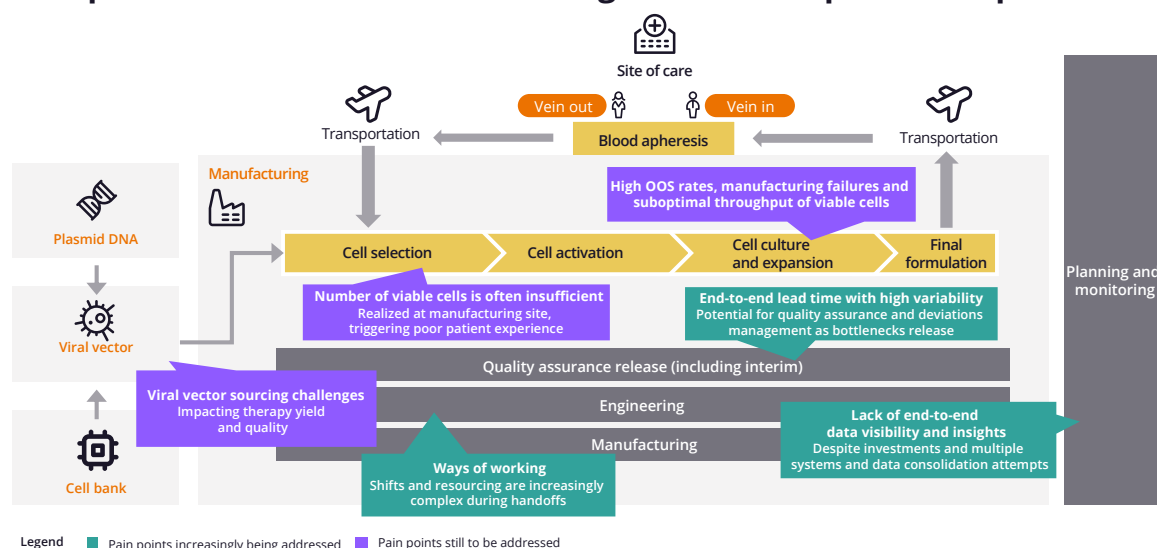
Site of care

Vein out

Vein in

Transportation

Blood apheresis

Transportation

Manufacturing

High OOS rates, manufacturing failures and suboptimal throughput of viable cells

Plasmid DNA

Cell selection

Cell activation

Cell culture and expansion

Final formulation

Planning and monitoring

Number of viable cells is often insufficient
Realized at manufacturing site, triggering poor patient experience

End-to-end lead time with high variability
Potential for quality assurance and deviations management as bottlenecks release

Viral vector

Quality assurance release (including interim)

Viral vector sourcing challenges
Impacting therapy yield and quality

Engineering

Lack of end-to-end data visibility and insights
Despite investments and multiple systems and data consolidation attempts

Manufacturing

Ways of working
Shifts and resourcing are increasingly complex during handoffs

Cell bank

Legend
Pain points increasingly being addressed
Pain points still to be addressed